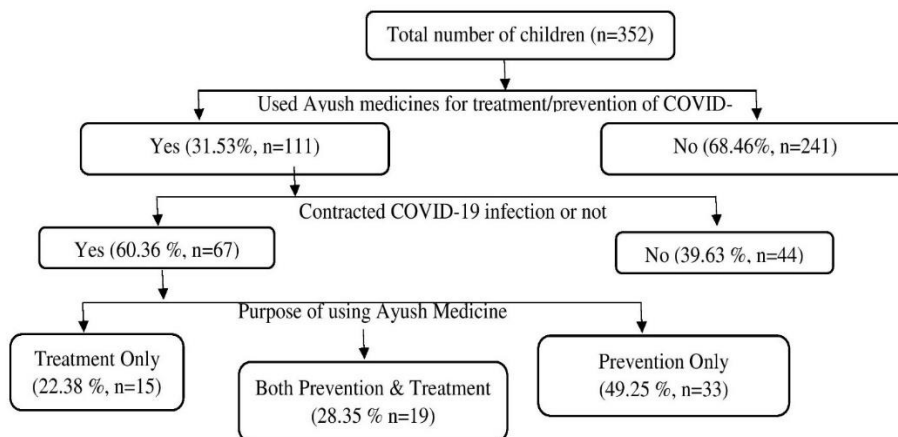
Total number of children (n=352)

Used Ayush medicines for treatment/prevention of COVID-

Yes (31.53%, n=111)

No (68.46%, n=241)

Contracted COVID-19 infection or not

Yes (60.36 %, n=67)

No (39.63 %, n=44)

Purpose of using Ayush Medicine

Treatment Only (22.38 %, n=15)

Both Prevention & Treatment (28.35 % n=19)

Prevention Only (49.25 %, n=33)